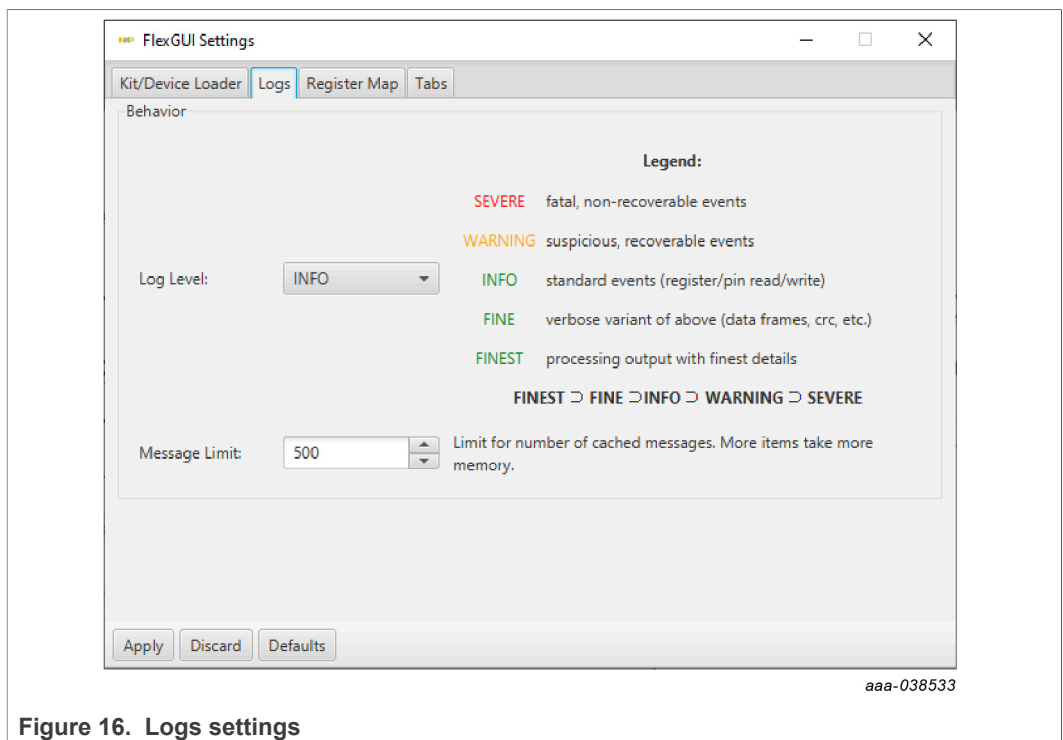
FlexGUI Settings

Kit/Device Loader | Logs | Register Map | Tabs

Behavior

Legend:

SEVERE fatal, non-recoverable events

WARNING suspicious, recoverable events

Log Level: INFO

INFO standard events (register/pin read/write)

FINE verbose variant of above (data frames, crc, etc.)

FINEST processing output with finest details

FINEST ⊃ FINE ⊃INFO ⊃ WARNING ⊃ SEVERE

Message Limit: 500

Limit for number of cached messages. More items take more memory.

Apply Discard Defaults

aaa-038533

Figure 16. Logs settings